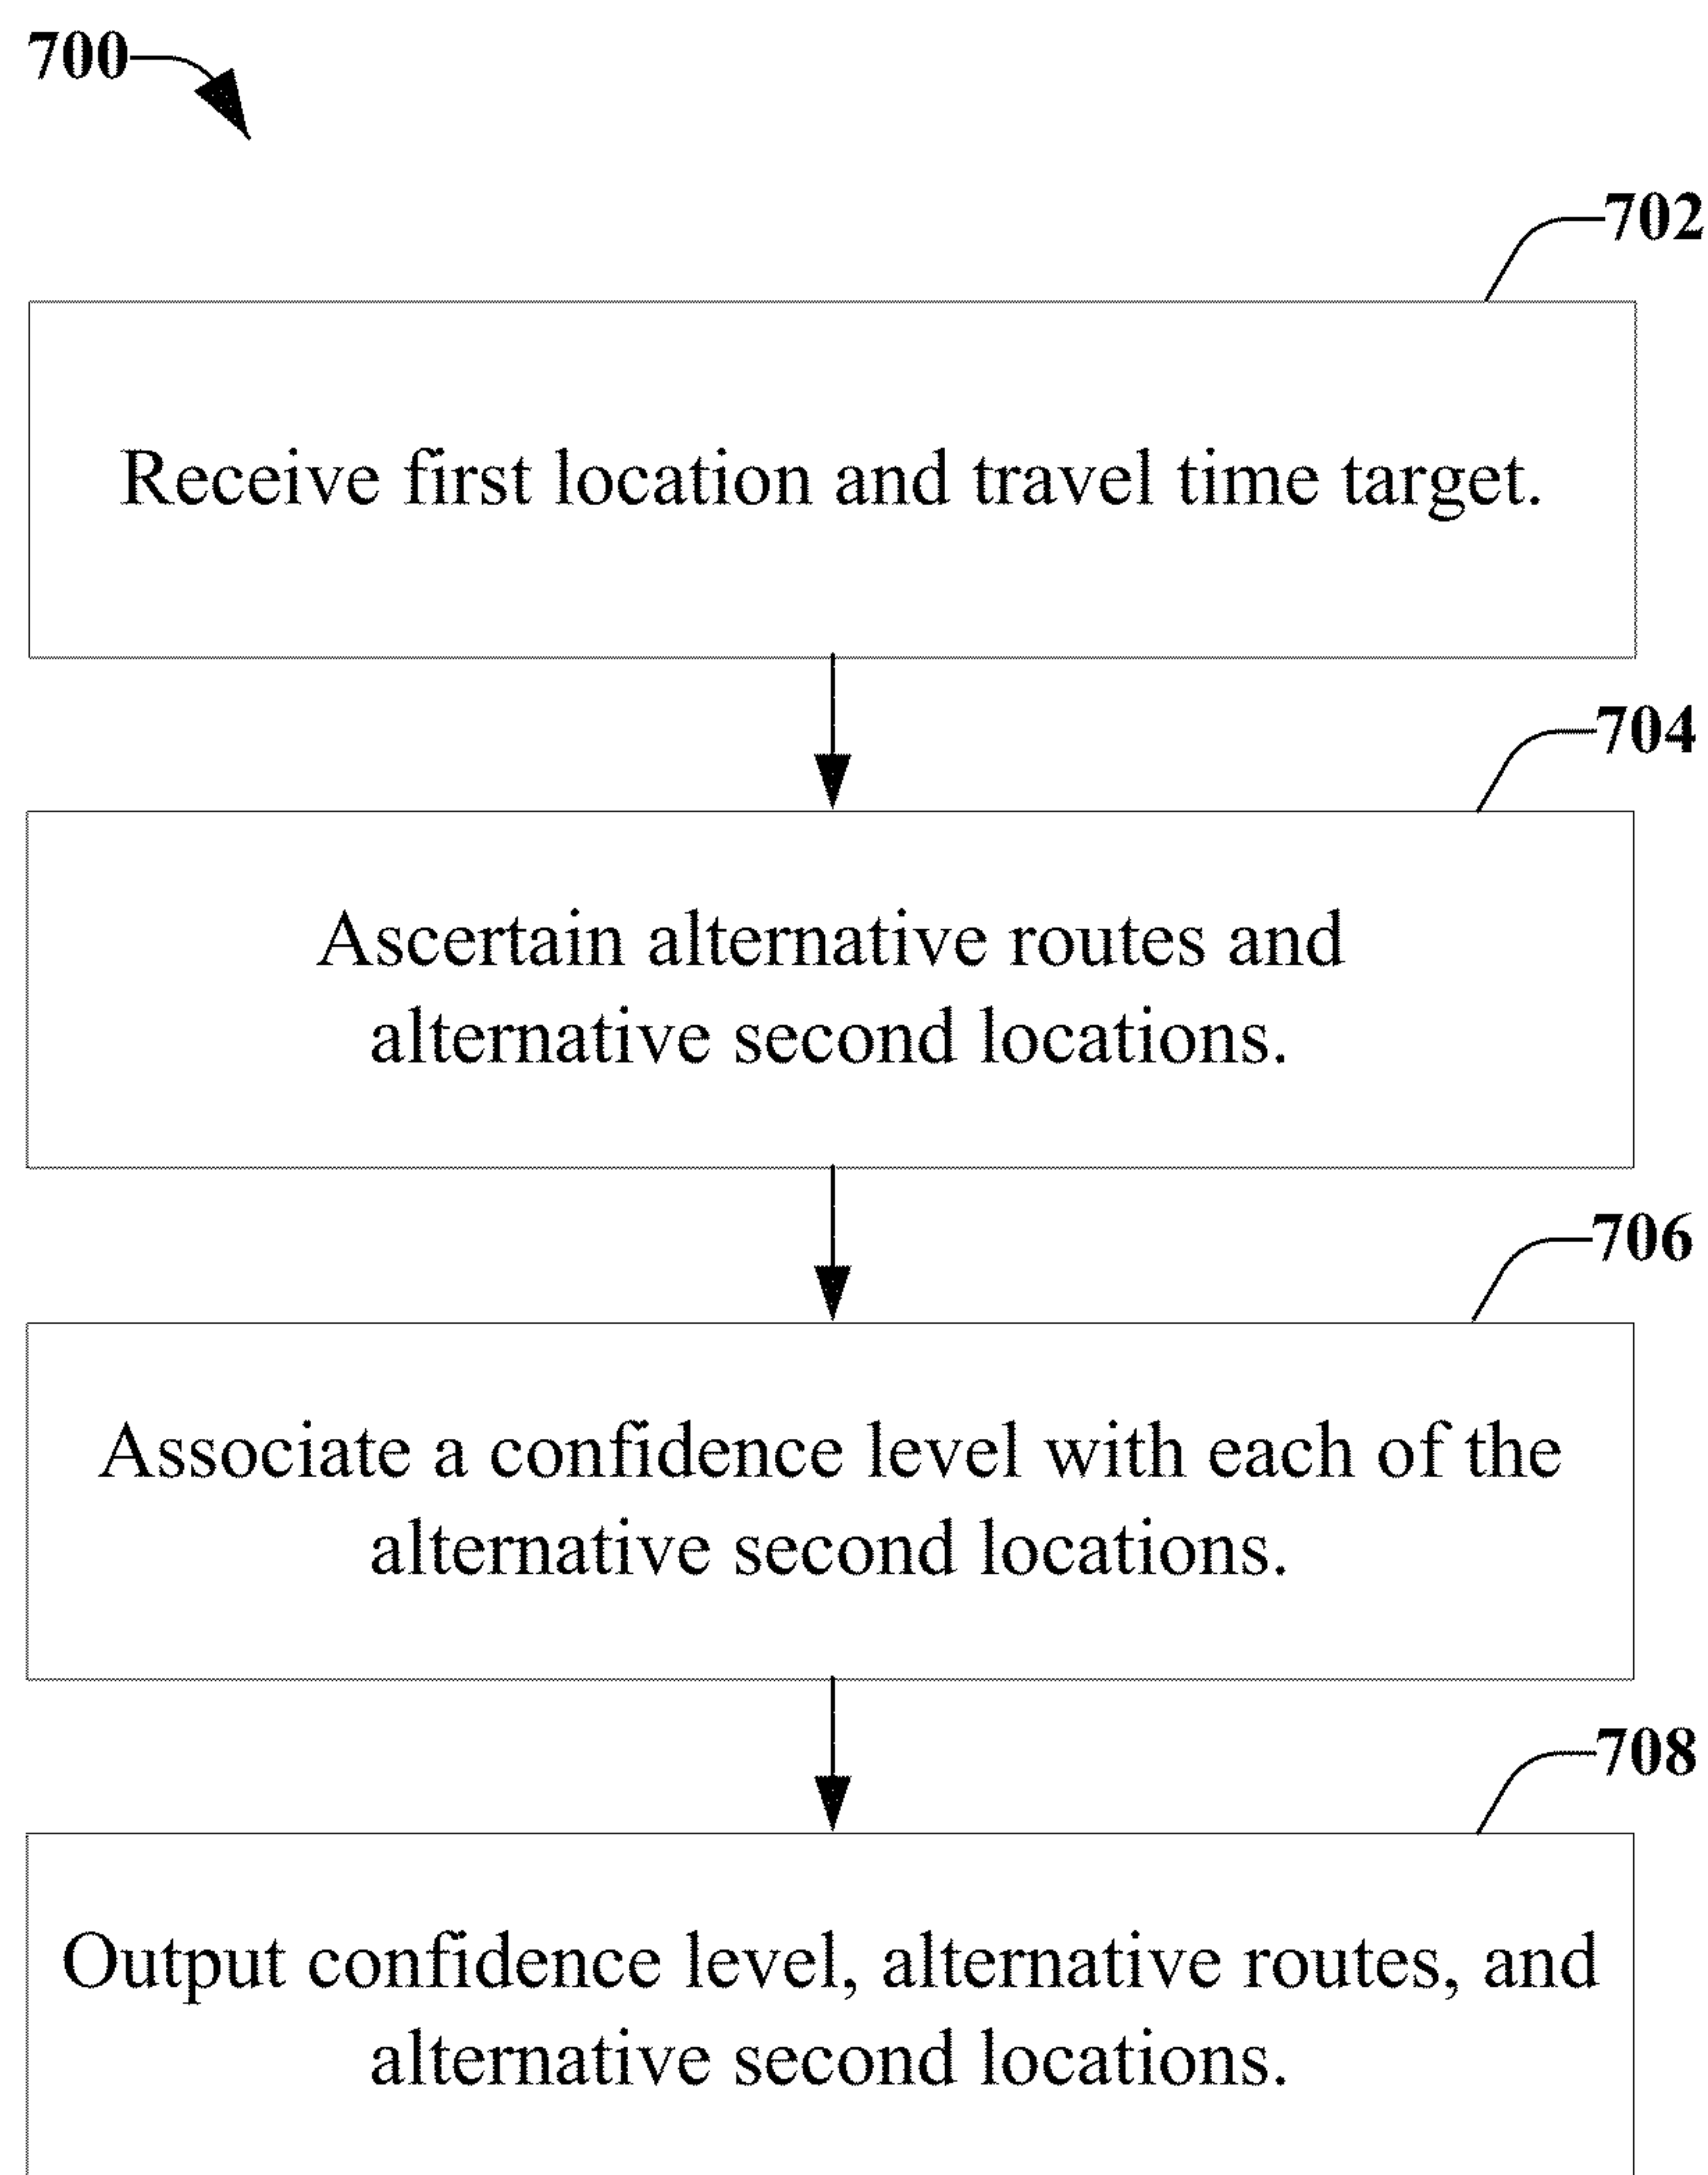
700

702

Receive first location and travel time target.

704

Ascertain alternative routes and alternative second locations.

706

Associate a confidence level with each of the alternative second locations.

708

Output confidence level, alternative routes, and alternative second locations.